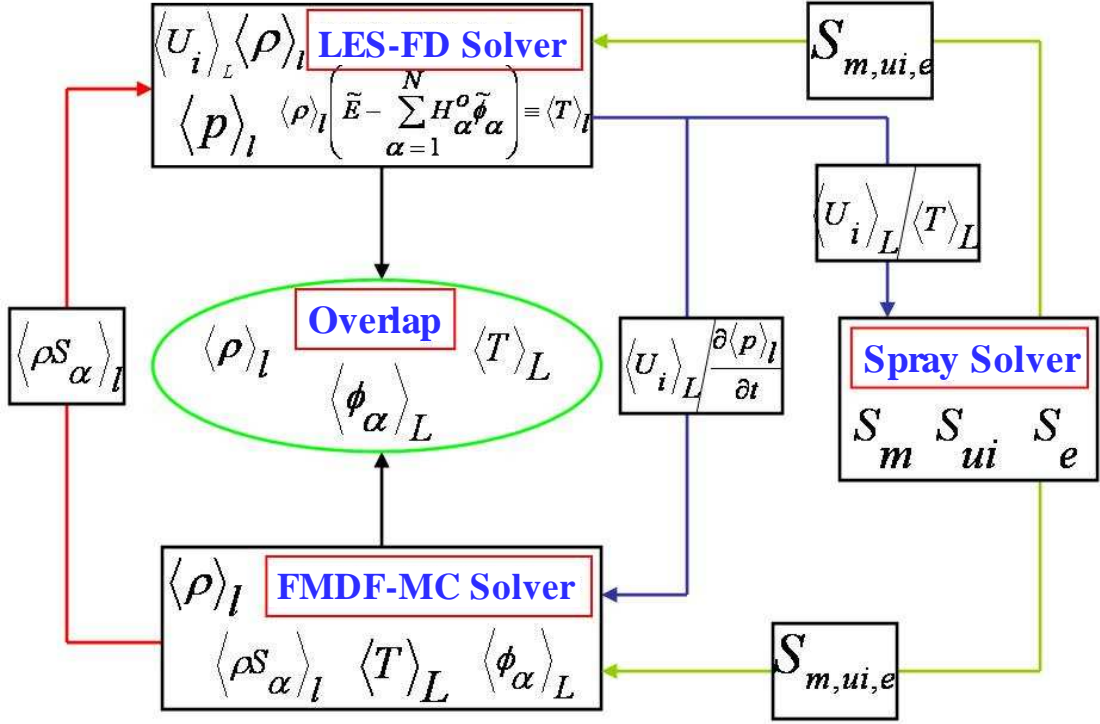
$\langle U_i \rangle_L \langle \rho \rangle_l$ LES-FD Solver

$\langle p \rangle_l$ $\langle \rho \rangle_l \left( \widetilde{E} - \sum_{\alpha=1}^{N} H_{\alpha}^{o} \widetilde{\phi}_{\alpha} \right) \equiv \langle T \rangle_l$

$S_{m,ui,e}$

$\langle U_i \rangle_L / \langle T \rangle_L$

$\langle \rho S_{\alpha} \rangle_l$

Overlap

$\langle \rho \rangle_l$ $\langle T \rangle_L$

$\langle \phi_{\alpha} \rangle_L$

$\langle U_i \rangle_L / \frac{\partial \langle p \rangle_l}{\partial t}$

Spray Solver

$S_m$ $S_{ui}$ $S_e$

$\langle \rho \rangle_l$ FMDF-MC Solver

$\langle \rho S_{\alpha} \rangle_l$ $\langle T \rangle_L$ $\langle \phi_{\alpha} \rangle_L$

$S_{m,ui,e}$